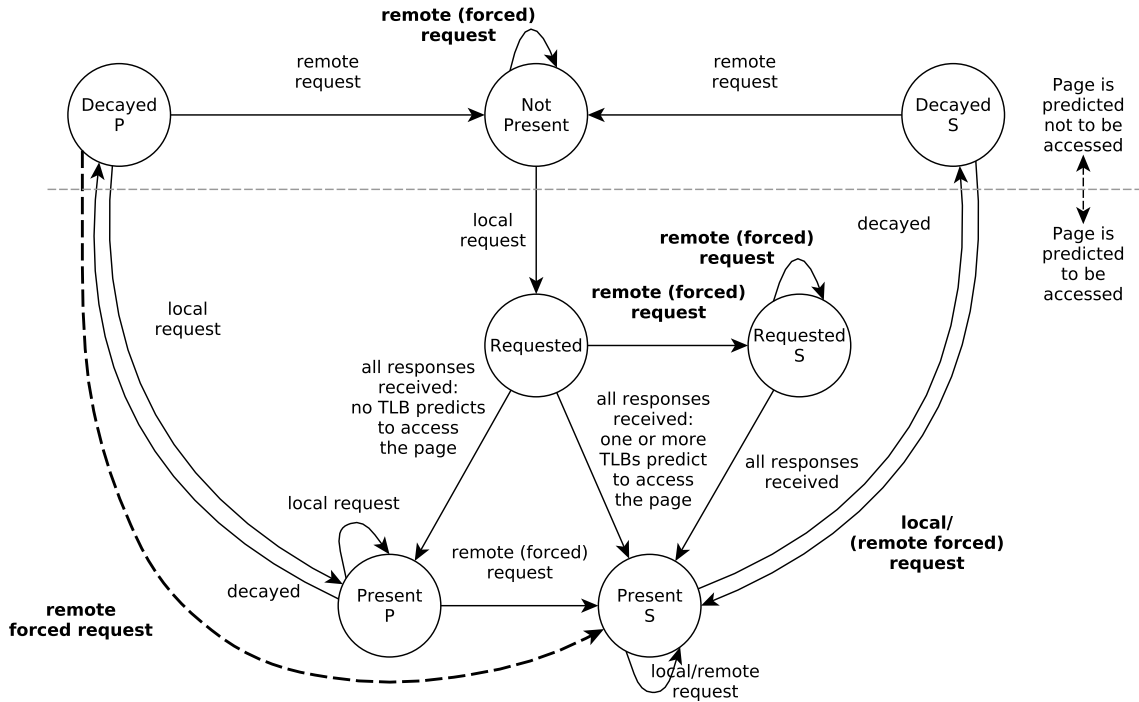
remote (forced) request

remote request

remote request

Decayed P

Not Present

Decayed S

Page is predicted not to be accessed

Page is predicted to be accessed

local request

decayed

remote (forced) request

local request

remote (forced) request

Requested

Requested S

all responses received: no TLB predicts to access the page

all responses received: one or more TLBs predict to access the page

all responses received

local request

remote (forced) request

local/ (remote forced) request

decayed

Present P

Present S

remote forced request

local/remote request